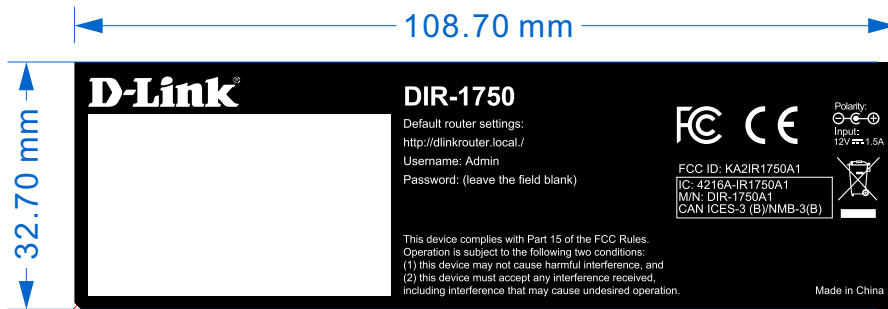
108.70 mm

32.70 mm

D-Link®

DIR-1750

Default router settings:
http://dlinkrouter.local./
Username: Admin
Password: (leave the field blank)

FC CE

Polarity:
Input:
12V ⎓ 1.5A

FCC ID: KA2IR1750A1

IC: 4216A-IR1750A1
M/N: DIR-1750A1
CAN ICES-3 (B)/NMB-3(B)

This device complies with Part 15 of the FCC Rules.
Operation is subject to the following two conditions:
(1) this device may not cause harmful interference, and
(2) this device must accept any interference received,
including interference that may cause undesired operation.

Made in China